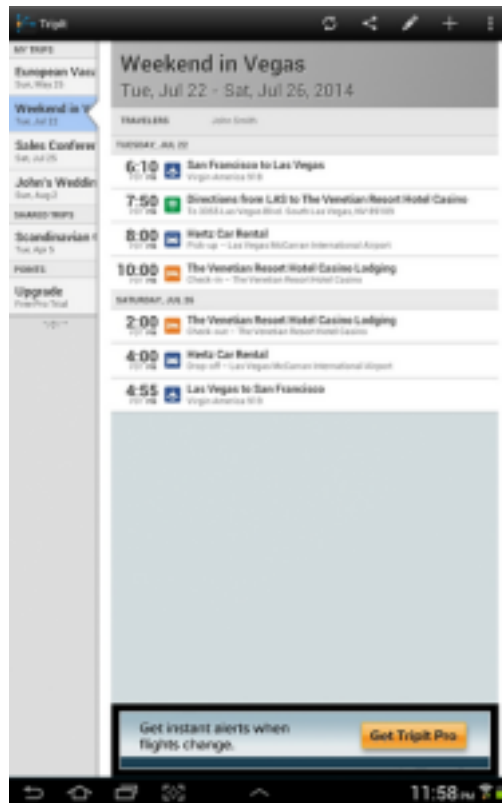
TripIt

MY TRIPS

European Vaca
Sun, May 25

Weekend in V
Tue, Jul 22

Sales Confere
Sat, Jul 26

John's Weddin
Sun, Aug 3

SHARED TRIPS

Scandinavian
Tue, Apr 5

POINTS

Upgrade
Free Pro Trial

Weekend in Vegas
Tue, Jul 22 - Sat, Jul 26, 2014

TRAVELERS John Smith

TUESDAY, JUL 22

6:10 PDT PM San Francisco to Las Vegas
Virgin America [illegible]

7:50 PDT PM Directions from LAS to The Venetian Resort Hotel Casino
To 3355 Las Vegas Blvd. South Las Vegas, NV 89109

8:00 PDT PM Hertz Car Rental
Pick-up – Las Vegas McCarran International Airport

10:00 PDT PM The Venetian Resort Hotel Casino Lodging
Check-in – The Venetian Resort Hotel Casino

SATURDAY, JUL 26

2:00 PDT PM The Venetian Resort Hotel Casino Lodging
Check-out – The Venetian Resort Hotel Casino

4:00 PDT PM Hertz Car Rental
Drop-off – Las Vegas McCarran International Airport

4:55 PDT PM Las Vegas to San Francisco
Virgin America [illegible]

Get instant alerts when flights change.

Get TripIt Pro

11:58 PM